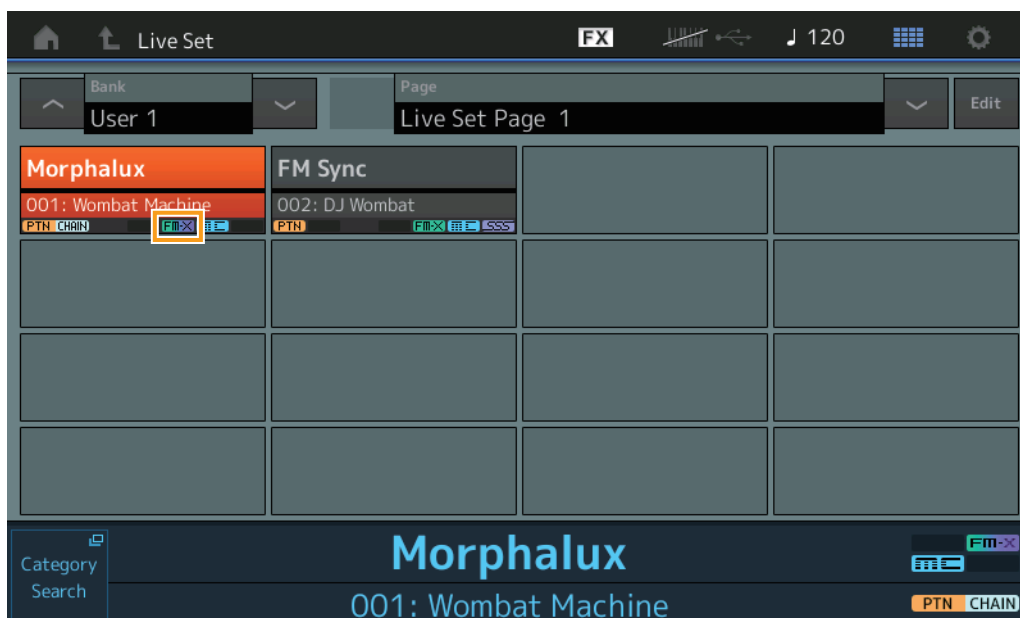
Live Set

FX

♩ 120

Bank
User 1

Page
Live Set Page 1

Edit

Morphalux
001: Wombat Machine
PTN CHAIN FM-X

FM Sync
002: DJ Wombat
PTN FM-X SSS

Category Search

Morphalux
001: Wombat Machine

FM-X
PTN CHAIN